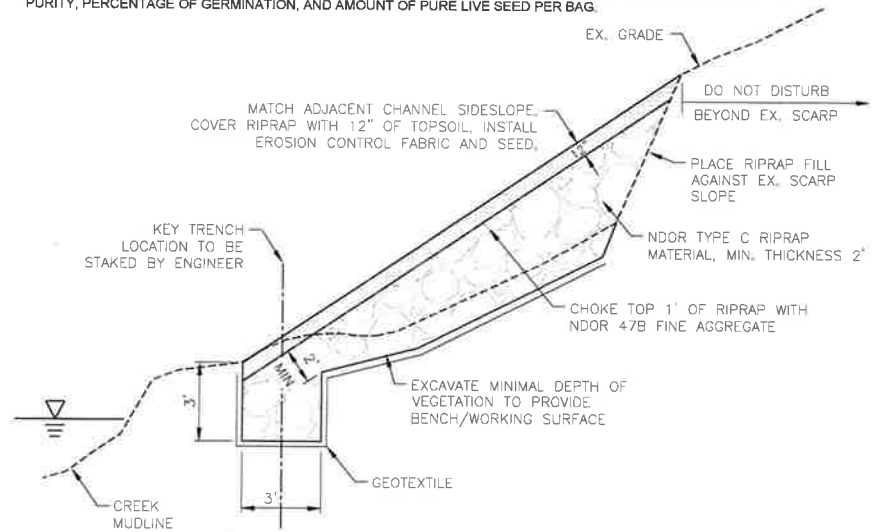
PURITY, PERCENTAGE OF GERMINATION, AND AMOUNT OF PURE LIVE SEED PER BAG.

EX. GRADE

DO NOT DISTURB BEYOND EX. SCARP

MATCH ADJACENT CHANNEL SIDESLOPE. COVER RIPRAP WITH 12" OF TOPSOIL, INSTALL EROSION CONTROL FABRIC AND SEED.

12"

PLACE RIPRAP FILL AGAINST EX. SCARP SLOPE

1'

KEY TRENCH LOCATION TO BE STAKED BY ENGINEER

NDOR TYPE C RIPRAP MATERIAL, MIN. THICKNESS 2'

CHOKE TOP 1' OF RIPRAP WITH NDOR 47B FINE AGGREGATE

2' MIN.

3'

EXCAVATE MINIMAL DEPTH OF VEGETATION TO PROVIDE BENCH/WORKING SURFACE

GEOTEXTILE

3'

CREEK MUDLINE